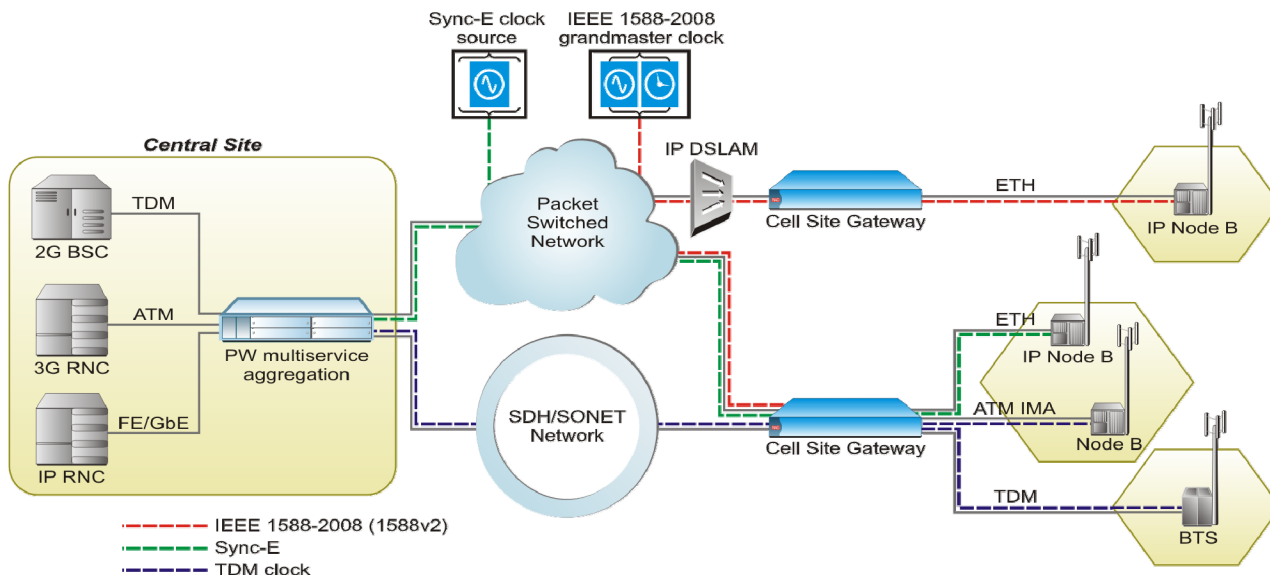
Sync-E clock source

IEEE 1588-2008 grandmaster clock

Central Site

TDM

2G BSC

ATM

3G RNC

FE/GbE

IP RNC

PW multiservice aggregation

Packet Switched Network

IP DSLAM

Cell Site Gateway

ETH

IP Node B

SDH/SONET Network

ETH

IP Node B

ATM IMA

Node B

Cell Site Gateway

TDM

BTS

IEEE 1588-2008 (1588v2)

Sync-E

TDM clock